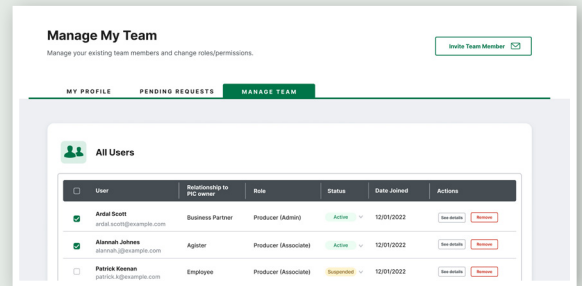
Manage My Team

Manage your existing team members and change roles/permissions.

Invite Team Member

MY PROFILE PENDING REQUESTS MANAGE TEAM

All Users

| | User | Relationship to PIC owner | Role | Status | Date Joined | Actions |
|---|---|---|---|---|---|---|
| | Ardal Scott ardal.scott@example.com | Business Partner | Producer (Admin) | Active | 12/01/2022 | See details Remove |
| | Alannah Johnes alannah.j@example.com | Agister | Producer (Associate) | Active | 12/01/2022 | See details Remove |
| | Patrick Keenan patrick.k@example.com | Employee | Producer (Associate) | Suspended | 12/01/2022 | See details Remove |